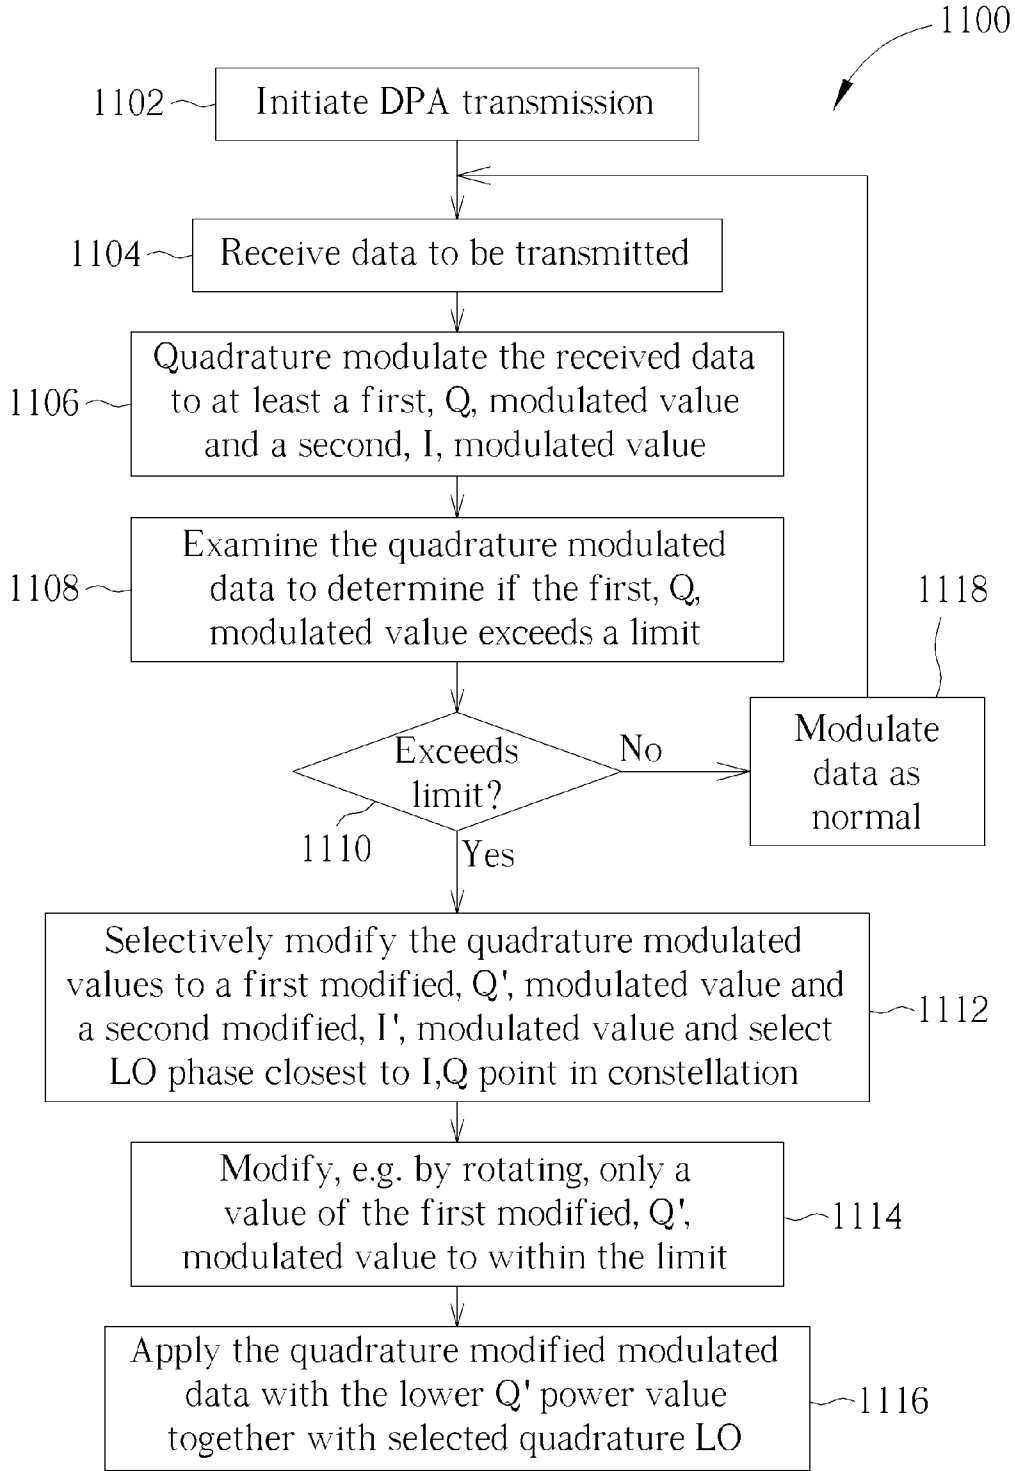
1100

1102 Initiate DPA transmission

1104 Receive data to be transmitted

1106 Quadrature modulate the received data to at least a first, Q, modulated value and a second, I, modulated value

1108 Examine the quadrature modulated data to determine if the first, Q, modulated value exceeds a limit

1118

Exceeds limit?

No

Modulate data as normal

1110

Yes

Selectively modify the quadrature modulated values to a first modified, Q', modulated value and a second modified, I', modulated value and select LO phase closest to I,Q point in constellation 1112

Modify, e.g. by rotating, only a value of the first modified, Q', modulated value to within the limit 1114

Apply the quadrature modified modulated data with the lower Q' power value together with selected quadrature LO 1116